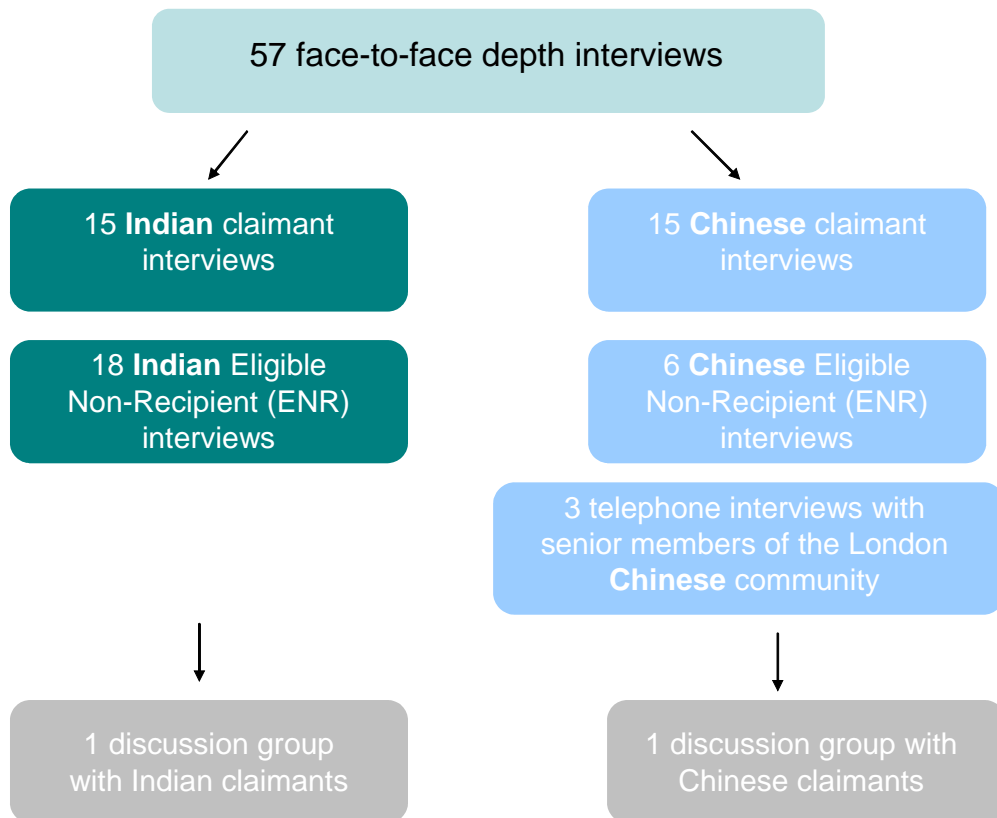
57 face-to-face depth interviews

15 **Indian** claimant interviews

18 **Indian** Eligible Non-Recipient (ENR) interviews

1 discussion group with Indian claimants

15 **Chinese** claimant interviews

6 **Chinese** Eligible Non-Recipient (ENR) interviews

3 telephone interviews with senior members of the London **Chinese** community

1 discussion group with Chinese claimants